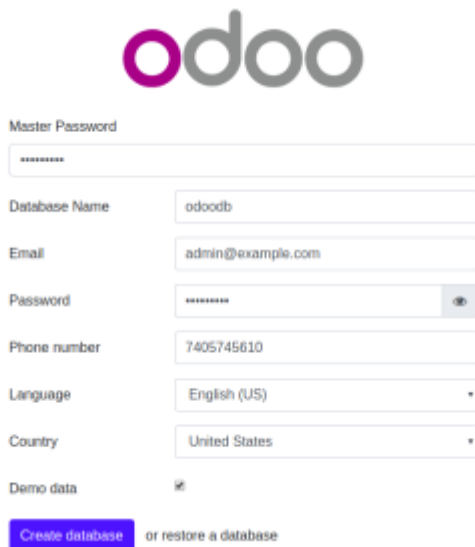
odoo

Master Password
••••••••••

Database Name
odoodb

Email
admin@example.com

Password
••••••••••

Phone number
7405745610

Language
English (US)

Country
United States

Demo data

Create database
or restore a database